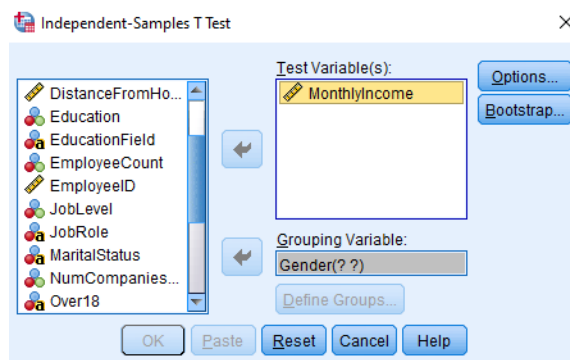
Independent-Samples T Test

×

DistanceFromHo...
Education
EducationField
EmployeeCount
EmployeeID
JobLevel
JobRole
MaritalStatus
NumCompanies...
Over18

Test Variable(s):
MonthlyIncome

Options...
Bootstrap...

Grouping Variable:
Gender(? ?)

Define Groups...

OK
Paste
Reset
Cancel
Help